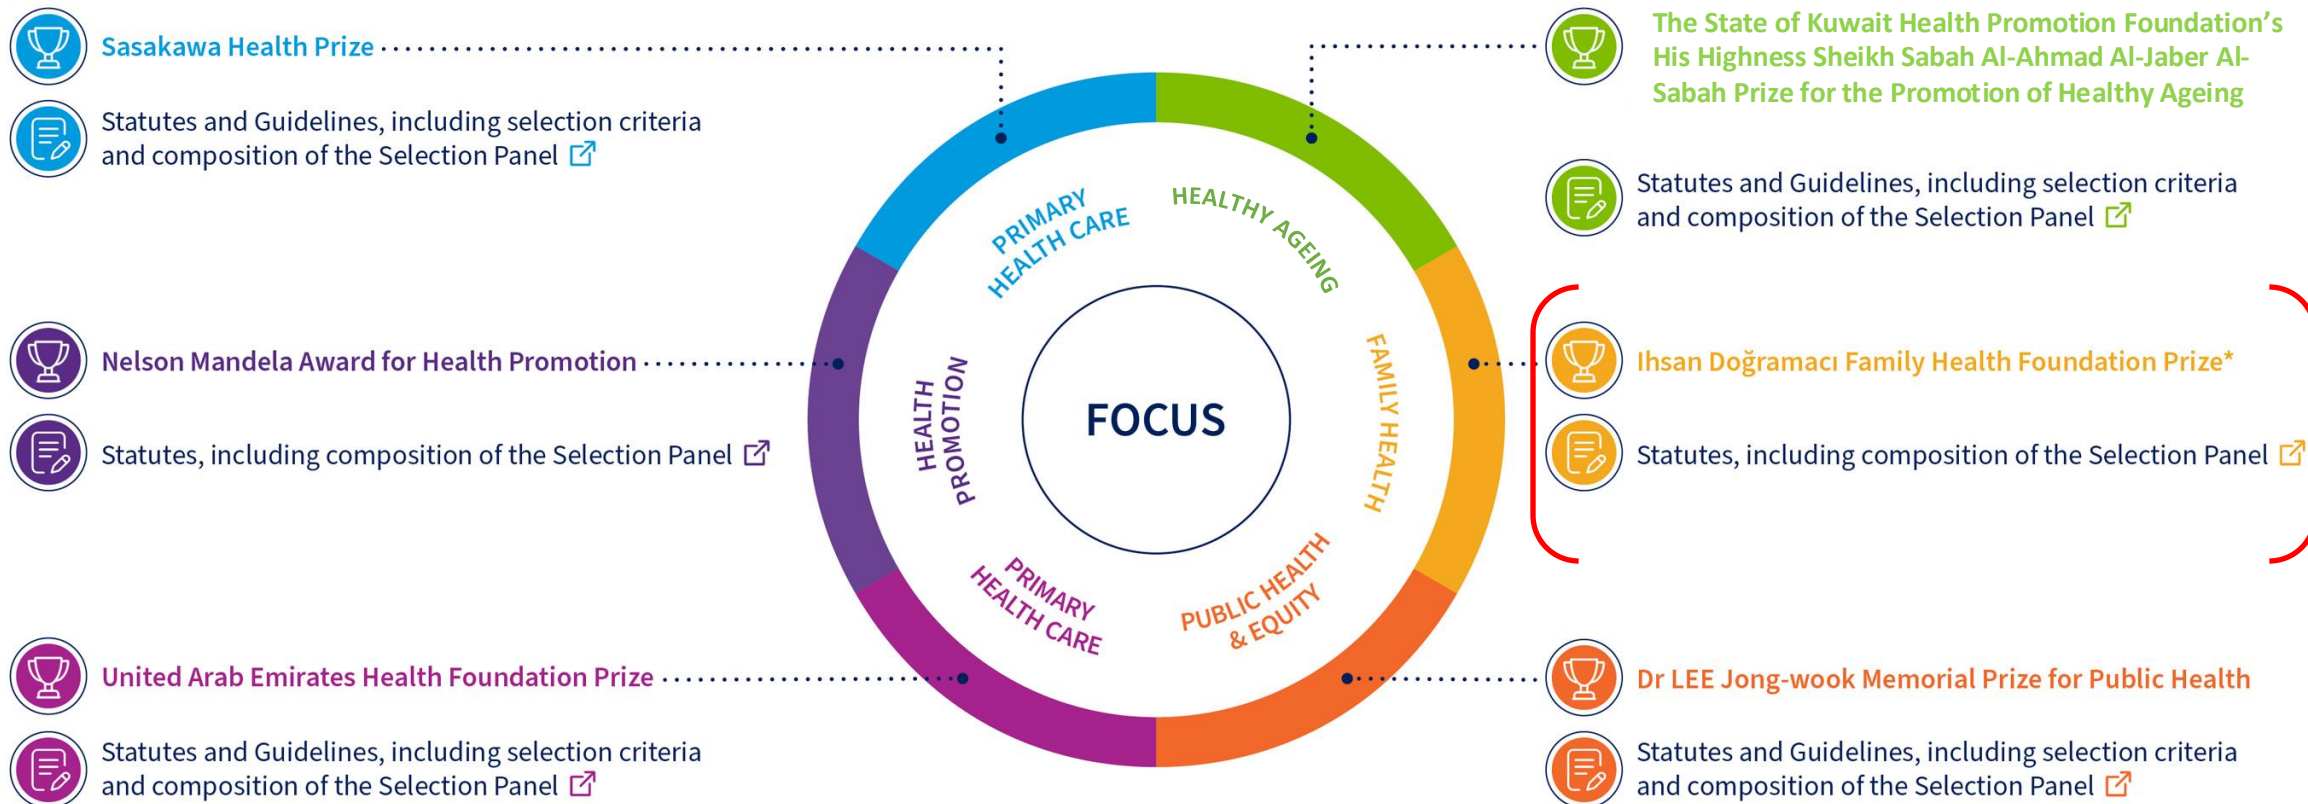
Sasakawa Health Prize

Statutes and Guidelines, including selection criteria and composition of the Selection Panel

The State of Kuwait Health Promotion Foundation's His Highness Sheikh Sabah Al-Ahmad Al-Jaber Al-Sabah Prize for the Promotion of Healthy Ageing

Statutes and Guidelines, including selection criteria and composition of the Selection Panel

Nelson Mandela Award for Health Promotion

Statutes, including composition of the Selection Panel

Ihsan Doğramacı Family Health Foundation Prize*

Statutes, including composition of the Selection Panel

PRIMARY HEALTH CARE

HEALTHY AGEING

HEALTH PROMOTION

FOCUS

FAMILY HEALTH

PRIMARY HEALTH CARE

PUBLIC HEALTH & EQUITY

United Arab Emirates Health Foundation Prize

Statutes and Guidelines, including selection criteria and composition of the Selection Panel

Dr LEE Jong-wook Memorial Prize for Public Health

Statutes and Guidelines, including selection criteria and composition of the Selection Panel